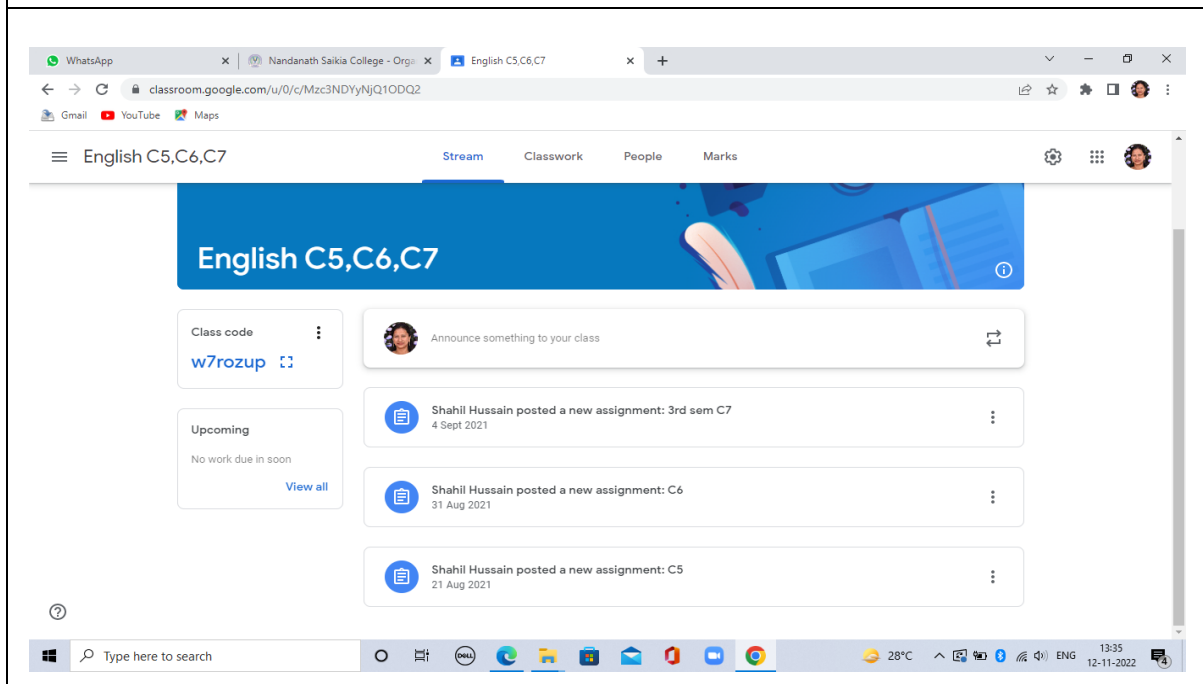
WhatsApp
Nandanath Saikia College - Orga
English C5,C6,C7
classroom.google.com/u/0/c/Mzc3NDYyNjQ1ODQ2
Gmail YouTube Maps

English C5,C6,C7
Stream Classwork People Marks

English C5,C6,C7

Class code
w7rozup

Upcoming
No work due in soon
View all

Announce something to your class

Shahil Hussain posted a new assignment: 3rd sem C7
4 Sept 2021

Shahil Hussain posted a new assignment: C6
31 Aug 2021

Shahil Hussain posted a new assignment: C5
21 Aug 2021

Type here to search
28°C ENG 13:35 12-11-2022 4